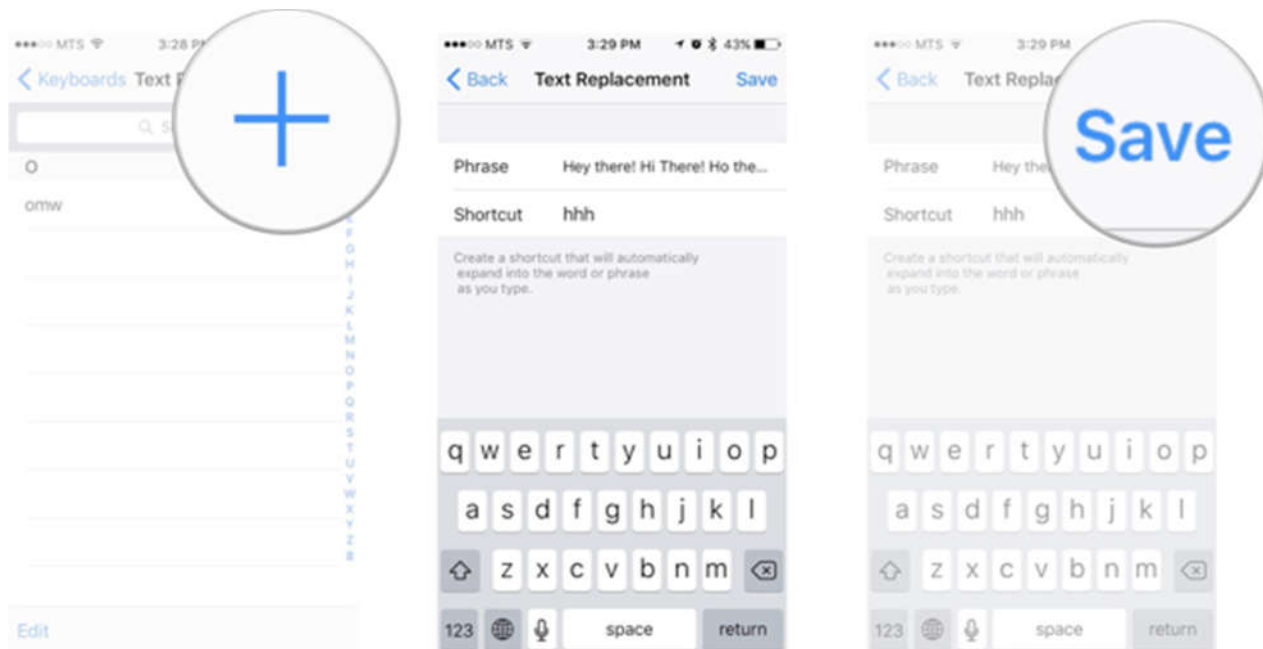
●●●○○ MTS 3:28 PM

Keyboards Text R

S

O

omw

E
G
H
I
J
K
L
M
N
O
P
Q
R
S
T
U
V
W
X
Y
Z
#

Edit

+

●●●○○ MTS 3:29 PM 43%

Back Text Replacement Save

Phrase Hey there! Hi There! Ho the...

Shortcut hhh

Create a shortcut that will automatically expand into the word or phrase as you type.

q w e r t y u i o p
a s d f g h j k l
z x c v b n m
123 space return

●●●○○ MTS 3:29 PM

Back Text Replac

Save

Phrase Hey the

Shortcut hhh

Create a shortcut that will automatically expand into the word or phrase as you type.

q w e r t y u i o p
a s d f g h j k l
z x c v b n m
123 space return